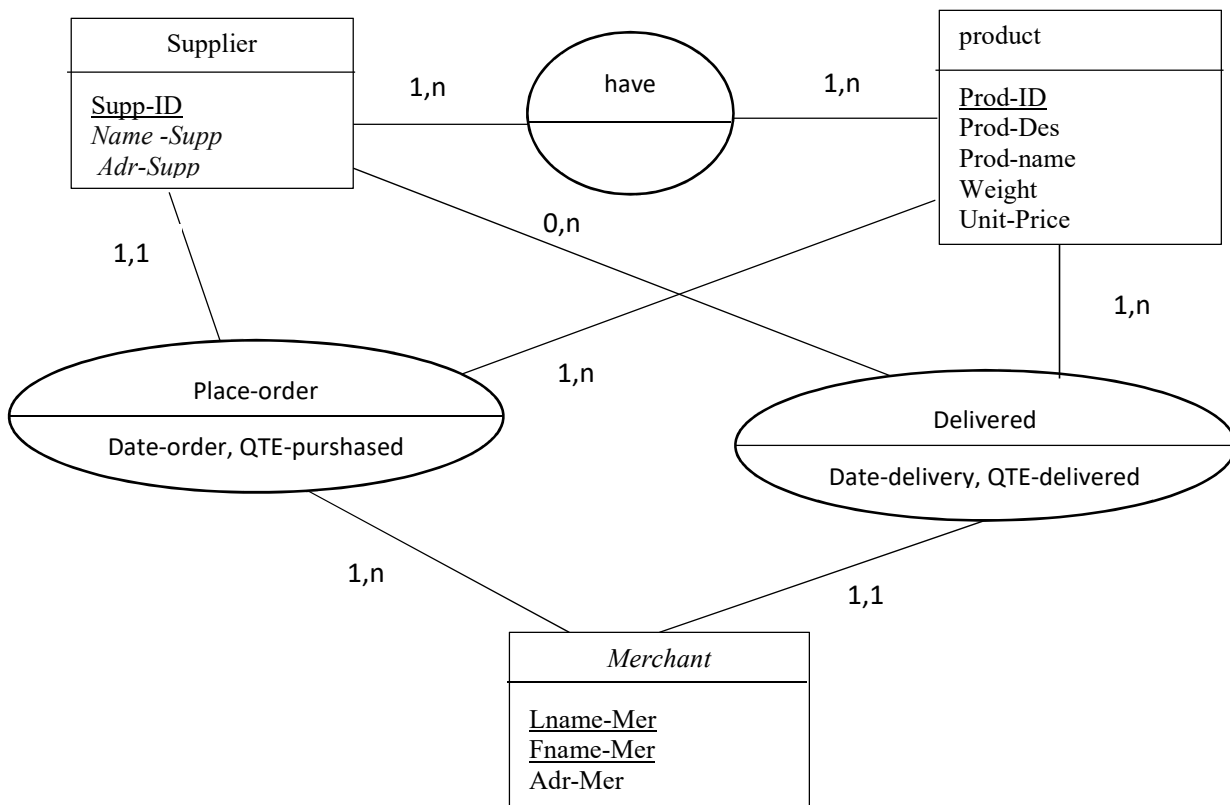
Supplier

Supp-ID
Name -Supp
Adr-Supp

1,n

have

1,n

product

Prod-ID
Prod-Des
Prod-name
Weight
Unit-Price

0,n

1,1

1,n

1,n

Place-order

Date-order, QTE-purshased

Delivered

Date-delivery, QTE-delivered

1,n

1,1

Merchant

Lname-Mer
Fname-Mer
Adr-Mer